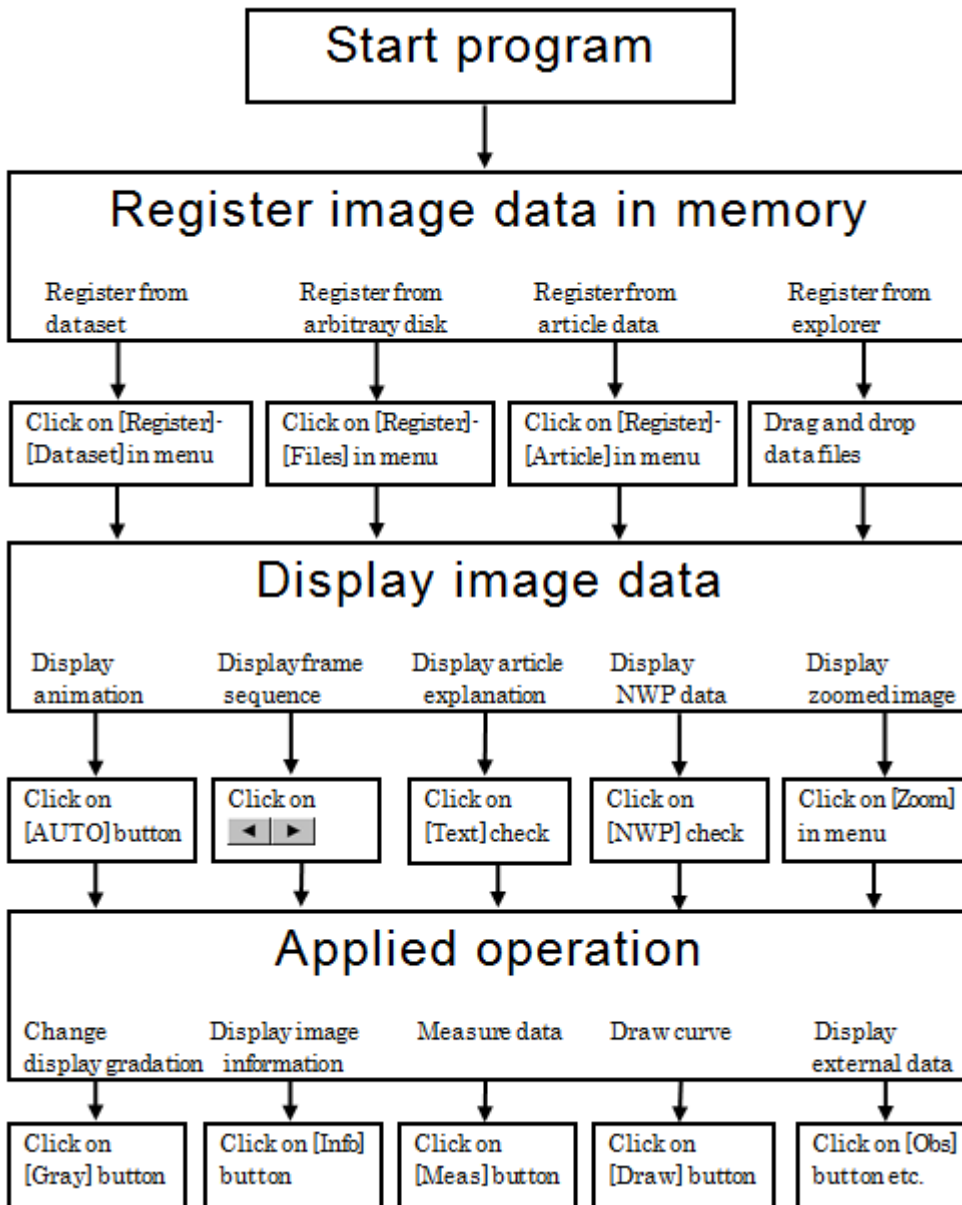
Start program

Register image data in memory

Register from dataset

Register from arbitrary disk

Register from article data

Register from explorer

Click on [Register]-[Dataset] in menu

Click on [Register]-[Files] in menu

Click on [Register]-[Article] in menu

Drag and drop data files

Display image data

Display animation

Display frame sequence

Display article explanation

Display NWP data

Display zoomed image

Click on [AUTO] button

Click on ◀ ▶

Click on [Text] check

Click on [NWP] check

Click on [Zoom] in menu

Applied operation

Change display gradation

Display image information

Measure data

Draw curve

Display external data

Click on [Gray] button

Click on [Info] button

Click on [Meas] button

Click on [Draw] button

Click on [Obs] button etc.